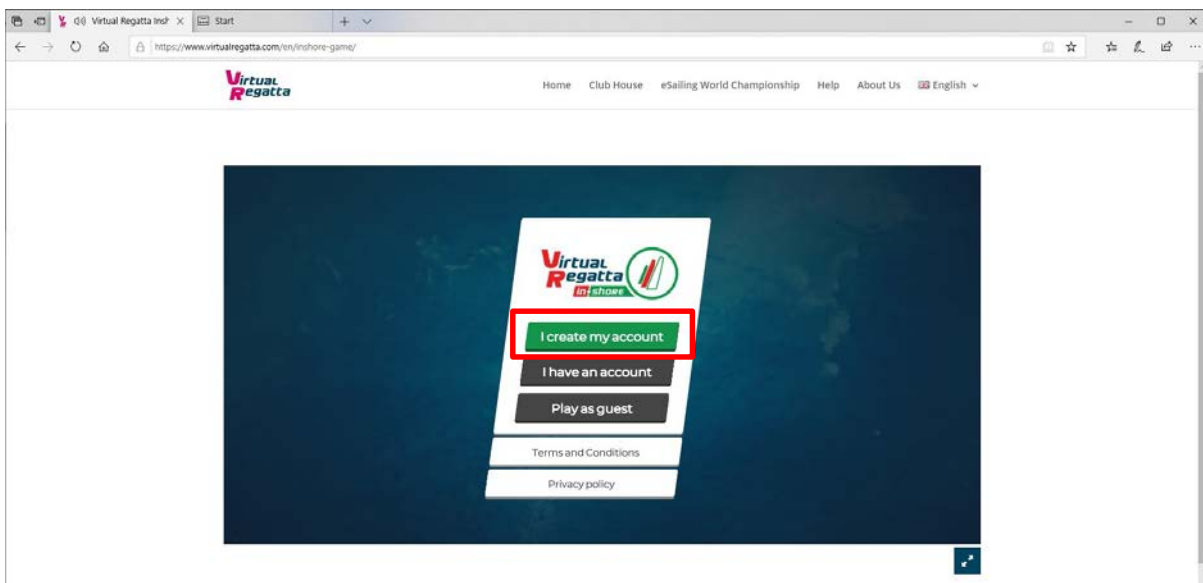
Virtual Regatta Insh
Start
https://www.virtualregatta.com/en/inshore-game/

Virtual Regatta

Home Club House eSailing World Championship Help About Us English

Virtual Regatta in-shore

I create my account
I have an account
Play as guest
Terms and Conditions
Privacy policy